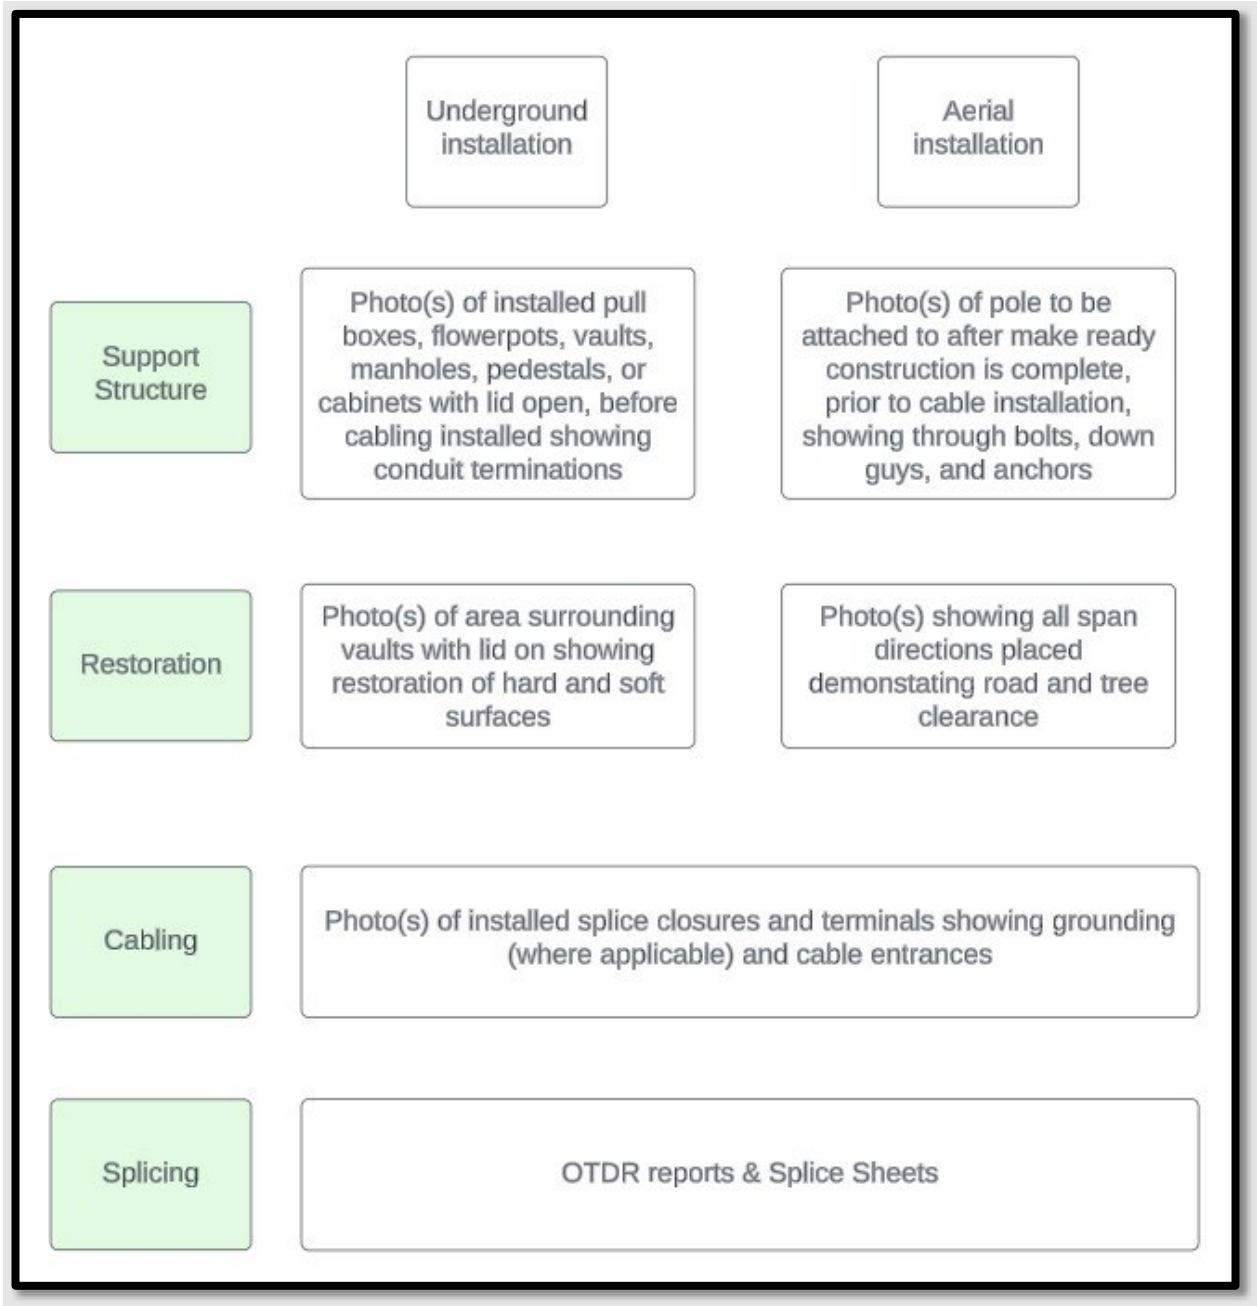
| | Underground installation | Aerial installation |
|---|---|---|
| Support Structure | Photo(s) of installed pull boxes, flowerpots, vaults, manholes, pedestals, or cabinets with lid open, before cabling installed showing conduit terminations | Photo(s) of pole to be attached to after make ready construction is complete, prior to cable installation, showing through bolts, down guys, and anchors |
| Restoration | Photo(s) of area surrounding vaults with lid on showing restoration of hard and soft surfaces | Photo(s) showing all span directions placed demonstating road and tree clearance |
| Cabling | Photo(s) of installed splice closures and terminals showing grounding (where applicable) and cable entrances | |
| Splicing | OTDR reports & Splice Sheets | |